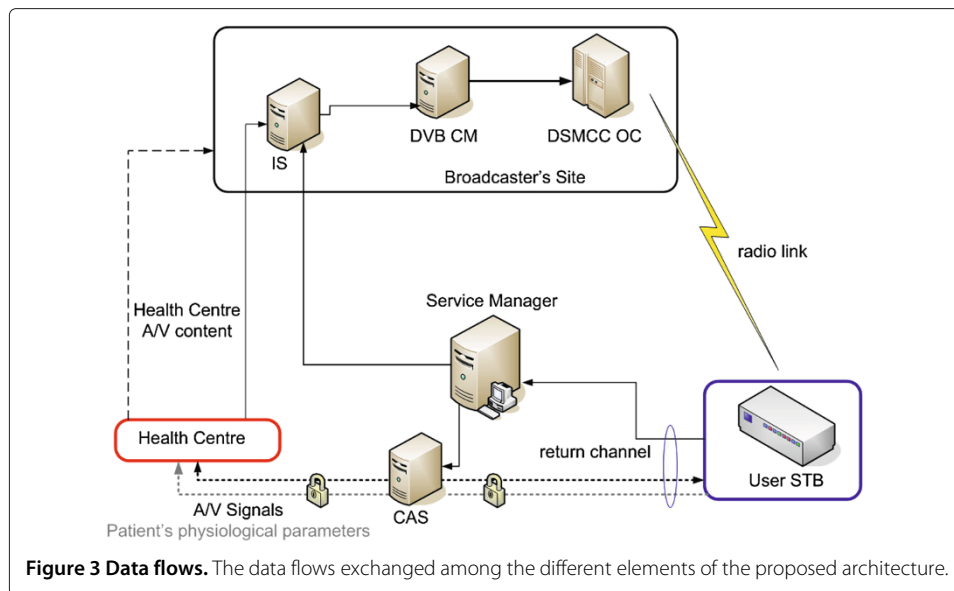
IS

DVB CM

DSMCC OC

Broadcaster's Site

radio link

Health Centre A/V content

Service Manager

Health Centre

return channel

User STB

CAS

A/V Signals

Patient's physiological parameters

**Figure 3 Data flows.** The data flows exchanged among the different elements of the proposed architecture.